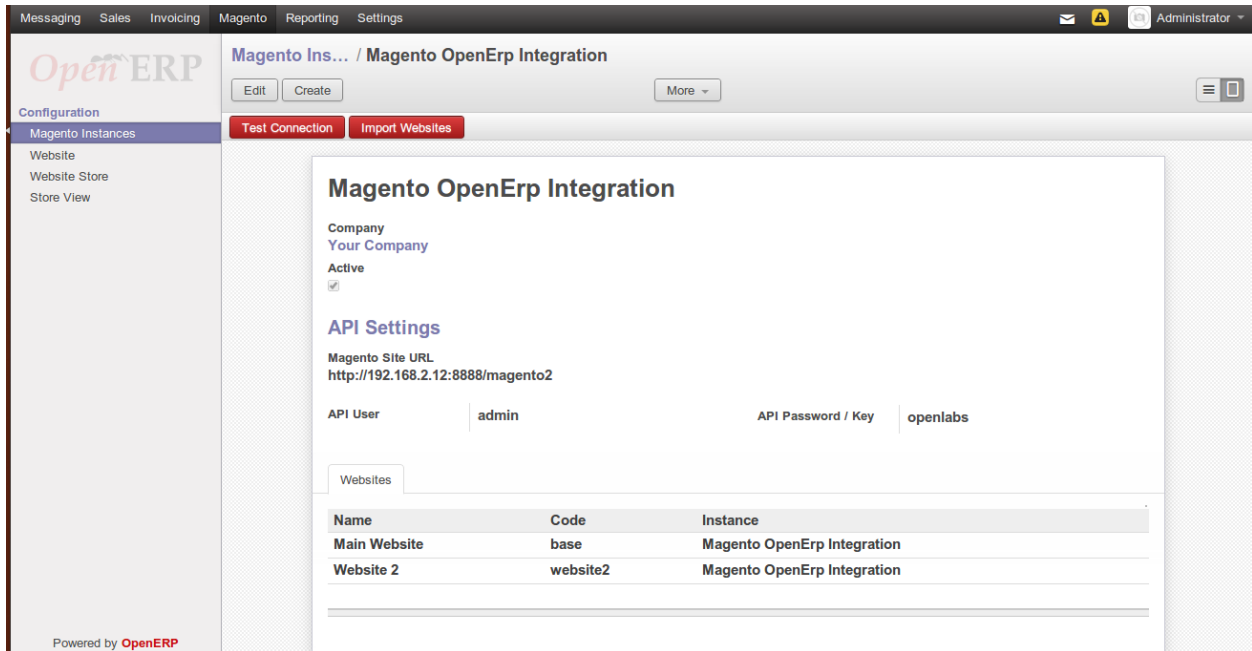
Messaging Sales Invoicing Magento Reporting Settings

Administrator

OpenERP

Configuration
Magento Instances
Website
Website Store
Store View

Powered by OpenERP

Magento Ins… / Magento OpenErp Integration

Edit Create

More

Test Connection Import Websites

Magento OpenErp Integration

Company
Your Company

Active

API Settings

Magento Site URL
http://192.168.2.12:8888/magento2

API User admin

API Password / Key openlabs

Websites

| Name | Code | Instance |
|---|---|---|
| Main Website | base | Magento OpenErp Integration |
| Website 2 | website2 | Magento OpenErp Integration |